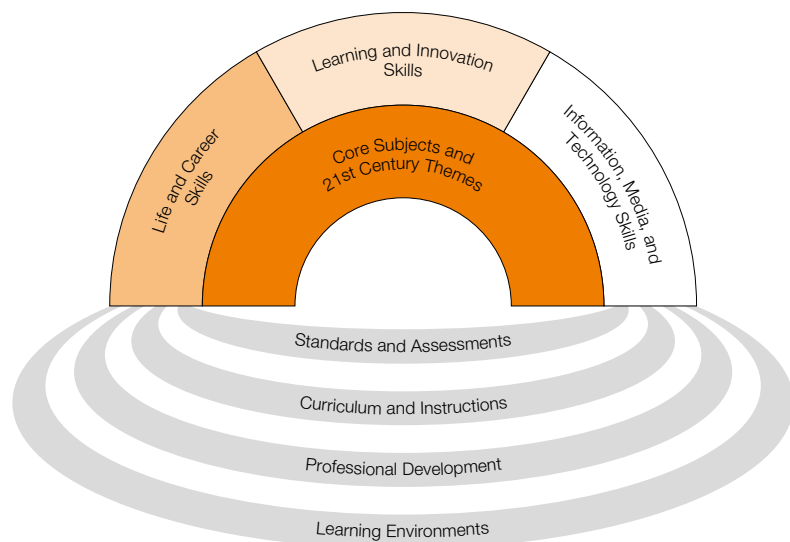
Learning and Innovation Skills

Life and Career Skills

Core Subjects and 21st Century Themes

Information, Media, and Technology Skills

Standards and Assessments

Curriculum and Instructions

Professional Development

Learning Environments